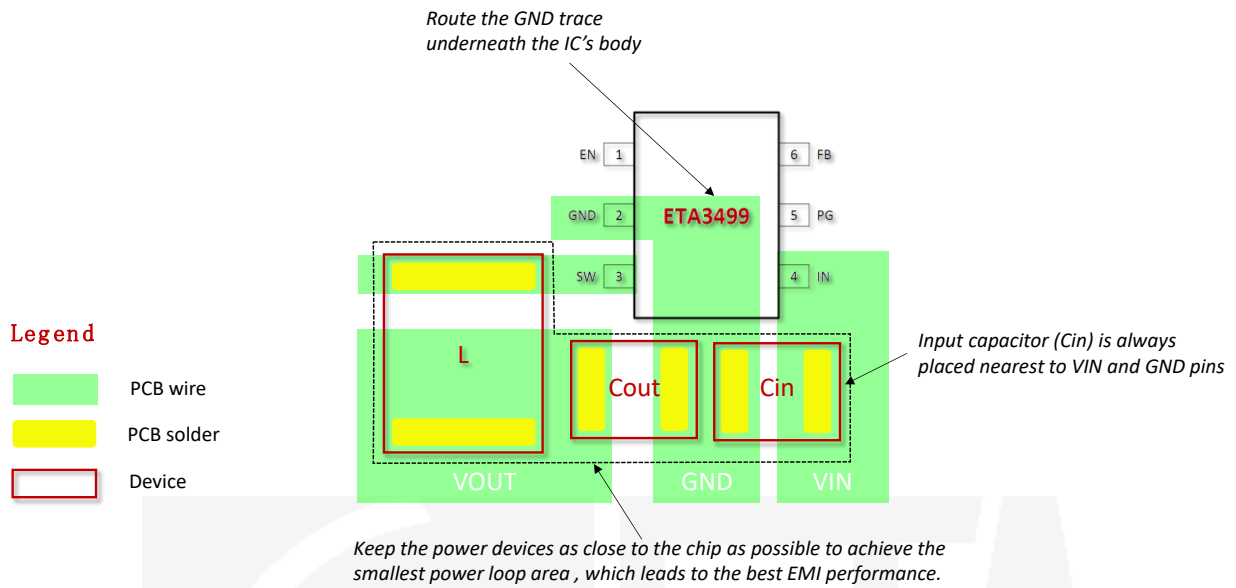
Route the GND trace underneath the IC's body

EN 1
GND 2
SW 3
ETA3499
6 FB
5 PG
4 IN

Legend
PCB wire
PCB solder
Device

L
Cout
Cin

Input capacitor (Cin) is always placed nearest to VIN and GND pins

VOUT
GND
VIN

Keep the power devices as close to the chip as possible to achieve the smallest power loop area , which leads to the best EMI performance.